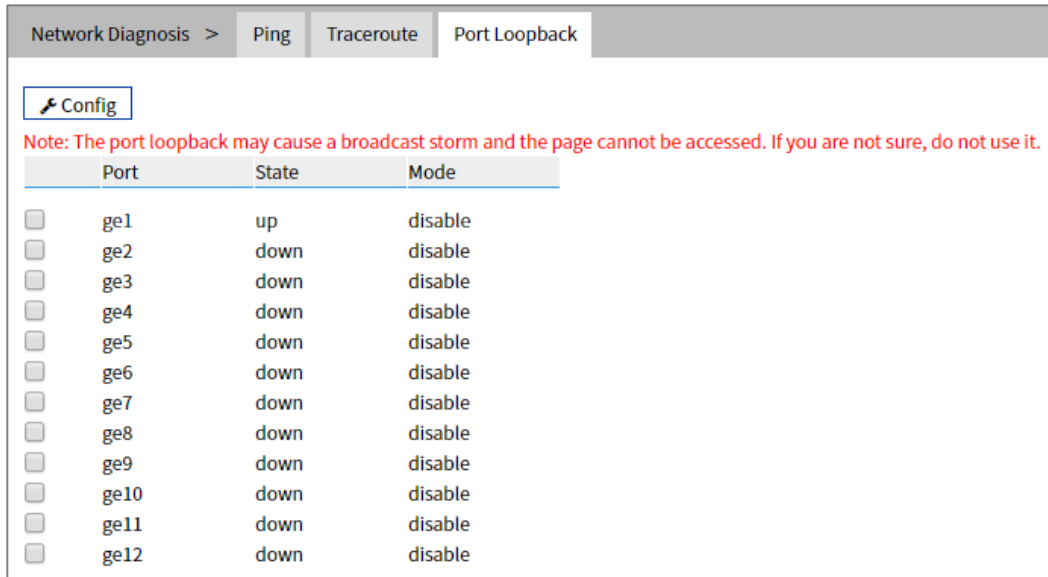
Network Diagnosis > Ping Traceroute Port Loopback

Config

Note: The port loopback may cause a broadcast storm and the page cannot be accessed. If you are not sure, do not use it.

| | Port | State | Mode |
|---|---|---|---|
| | ge1 | up | disable |
| | ge2 | down | disable |
| | ge3 | down | disable |
| | ge4 | down | disable |
| | ge5 | down | disable |
| | ge6 | down | disable |
| | ge7 | down | disable |
| | ge8 | down | disable |
| | ge9 | down | disable |
| | ge10 | down | disable |
| | ge11 | down | disable |
| | ge12 | down | disable |